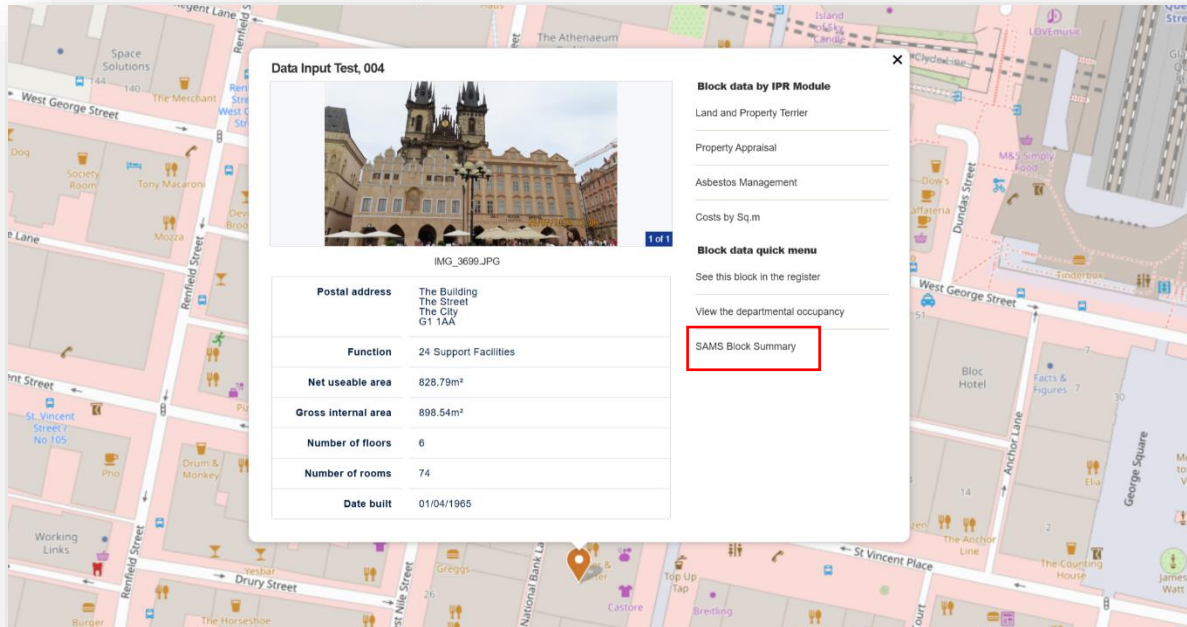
Data Input Test, 004

×

1 of 1

IMG_3699.JPG

| Postal address | The Building The Street The City G1 1AA |
|---|---|
| Function | 24 Support Facilities |
| Net useable area | 828.79m² |
| Gross internal area | 898.54m² |
| Number of floors | 6 |
| Number of rooms | 74 |
| Date built | 01/04/1965 |

Block data by IPR Module

Land and Property Terrier

Property Appraisal

Asbestos Management

Costs by Sq.m

Block data quick menu

See this block in the register

View the departmental occupancy

SAMS Block Summary

Regent Lane
Space Solutions
144
140
The Merchant
West George Street
Renfield Street
The Athenaeum
Island
LOVEmusic
Dog
Society Room
Tony Macaroni
Mozza
Lane
Renfield Street
M&S Simply Food
Dundas Street
West George Street
Tinderbox
51
7
Bloc Hotel
Facts & Figures
30
Street
St. Vincent Street / No 105
Pho
Drum & Monkey
Anchor Lane
George Square
Elia
14
2
The Anchor Line
St Vincent Place
The Counting House
James Watt
Working Links
Renfield Street
Yesbar
Drury Street
Greggs
West Nile Street
National Bank Lane
Top Up Tap
Castore
Breitling
Burger
The Horseshoe
26